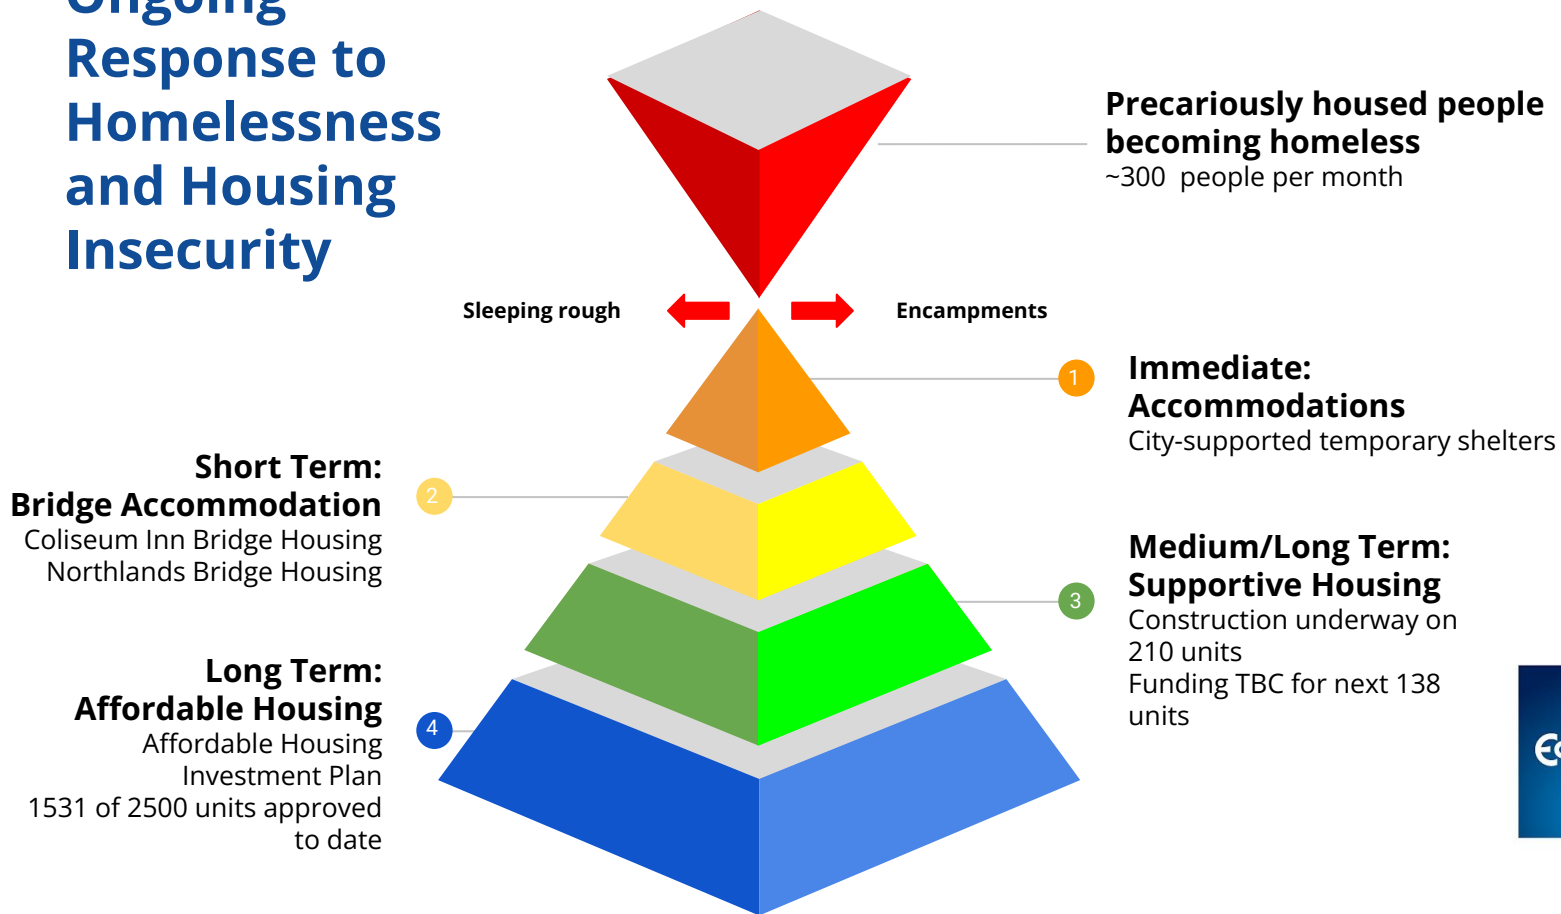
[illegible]
Response to Homelessness and Housing Insecurity

Precariously housed people becoming homeless
~300 people per month

Sleeping rough

Encampments

1

Immediate:
Accommodations
City-supported temporary shelters

2

Short Term:
Bridge Accommodation
Coliseum Inn Bridge Housing
Northlands Bridge Housing

3

Medium/Long Term:
Supportive Housing
Construction underway on 210 units
Funding TBC for next 138 units

4

Long Term:
Affordable Housing
Affordable Housing Investment Plan
1531 of 2500 units approved to date

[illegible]